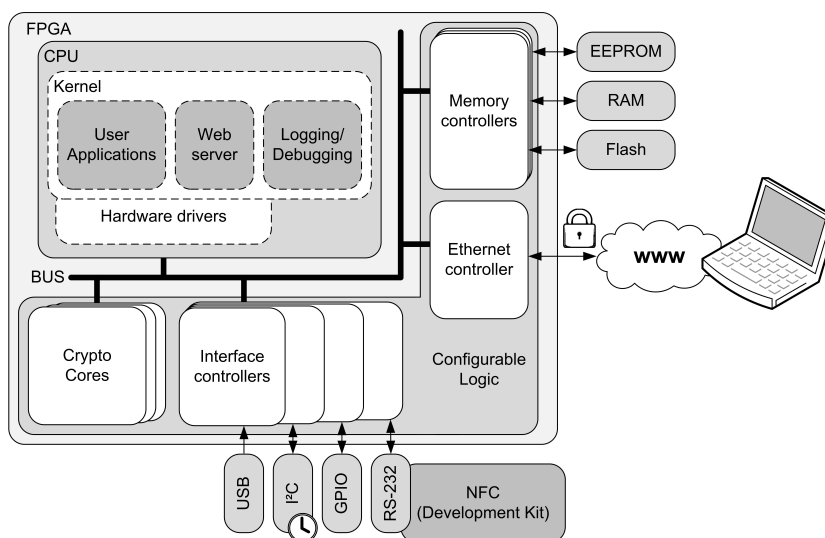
FPGA

CPU

Kernel

User Applications

Web server

Logging/ Debugging

Hardware drivers

BUS

Memory controllers

EEPROM

RAM

Flash

Ethernet controller

WWW

Crypto Cores

Interface controllers

Configurable Logic

USB

I²C

GPIO

RS-232

NFC (Development Kit)